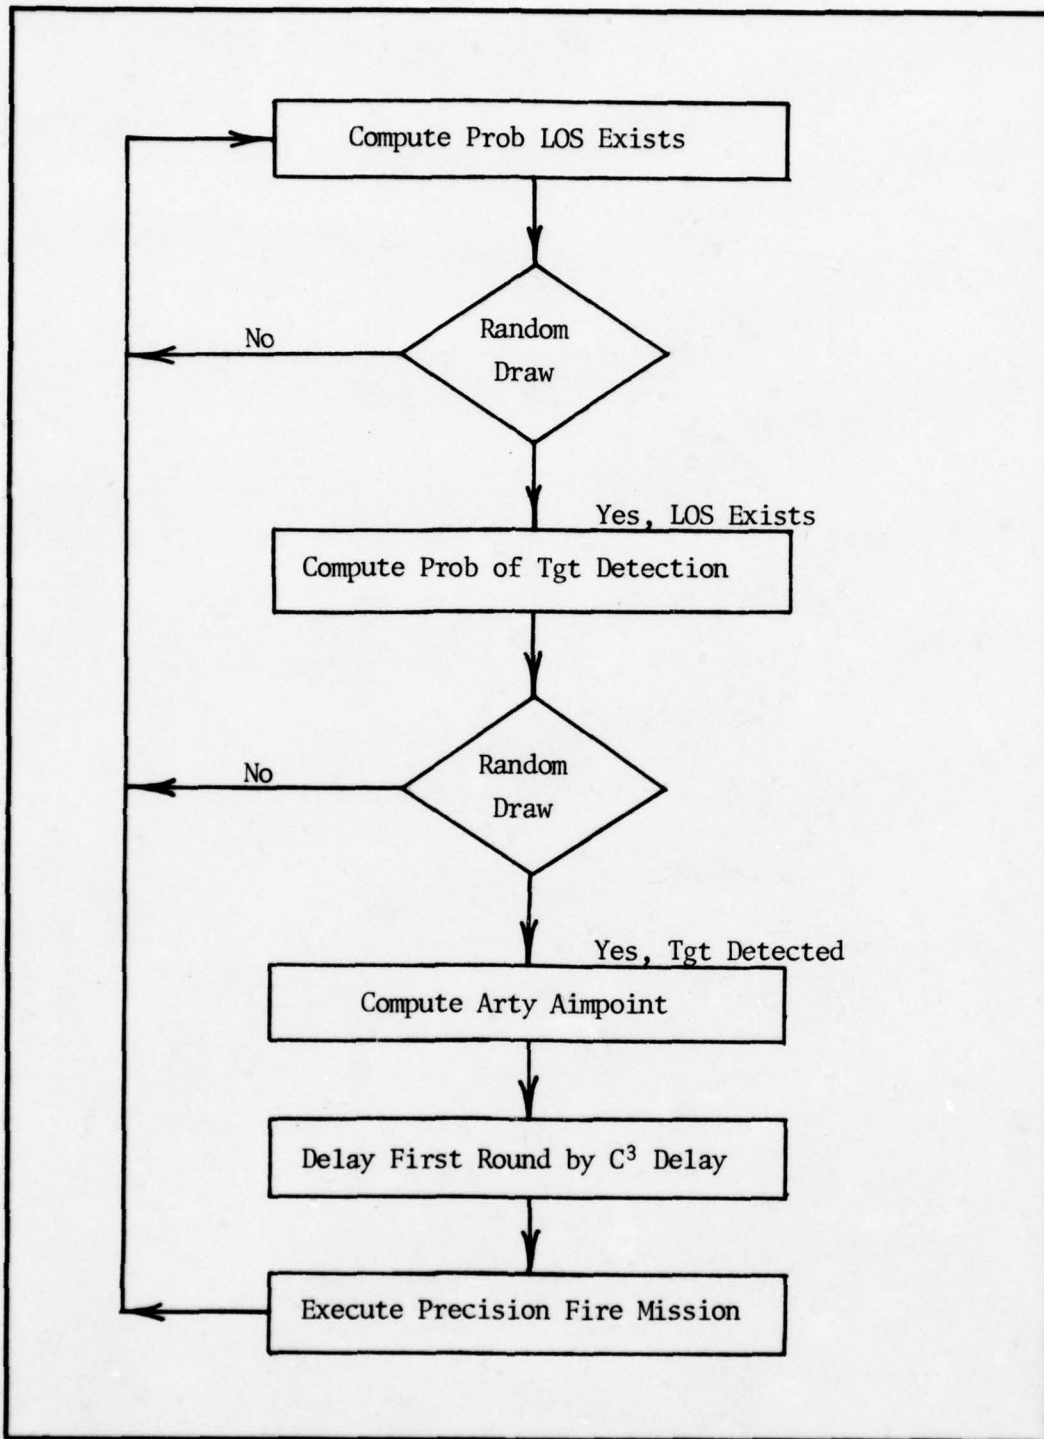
Compute Prob LOS Exists

No

Random Draw

Yes, LOS Exists

Compute Prob of Tgt Detection

No

Random Draw

Yes, Tgt Detected

Compute Arty Aimpoint

Delay First Round by $C^3$ Delay

Execute Precision Fire Mission